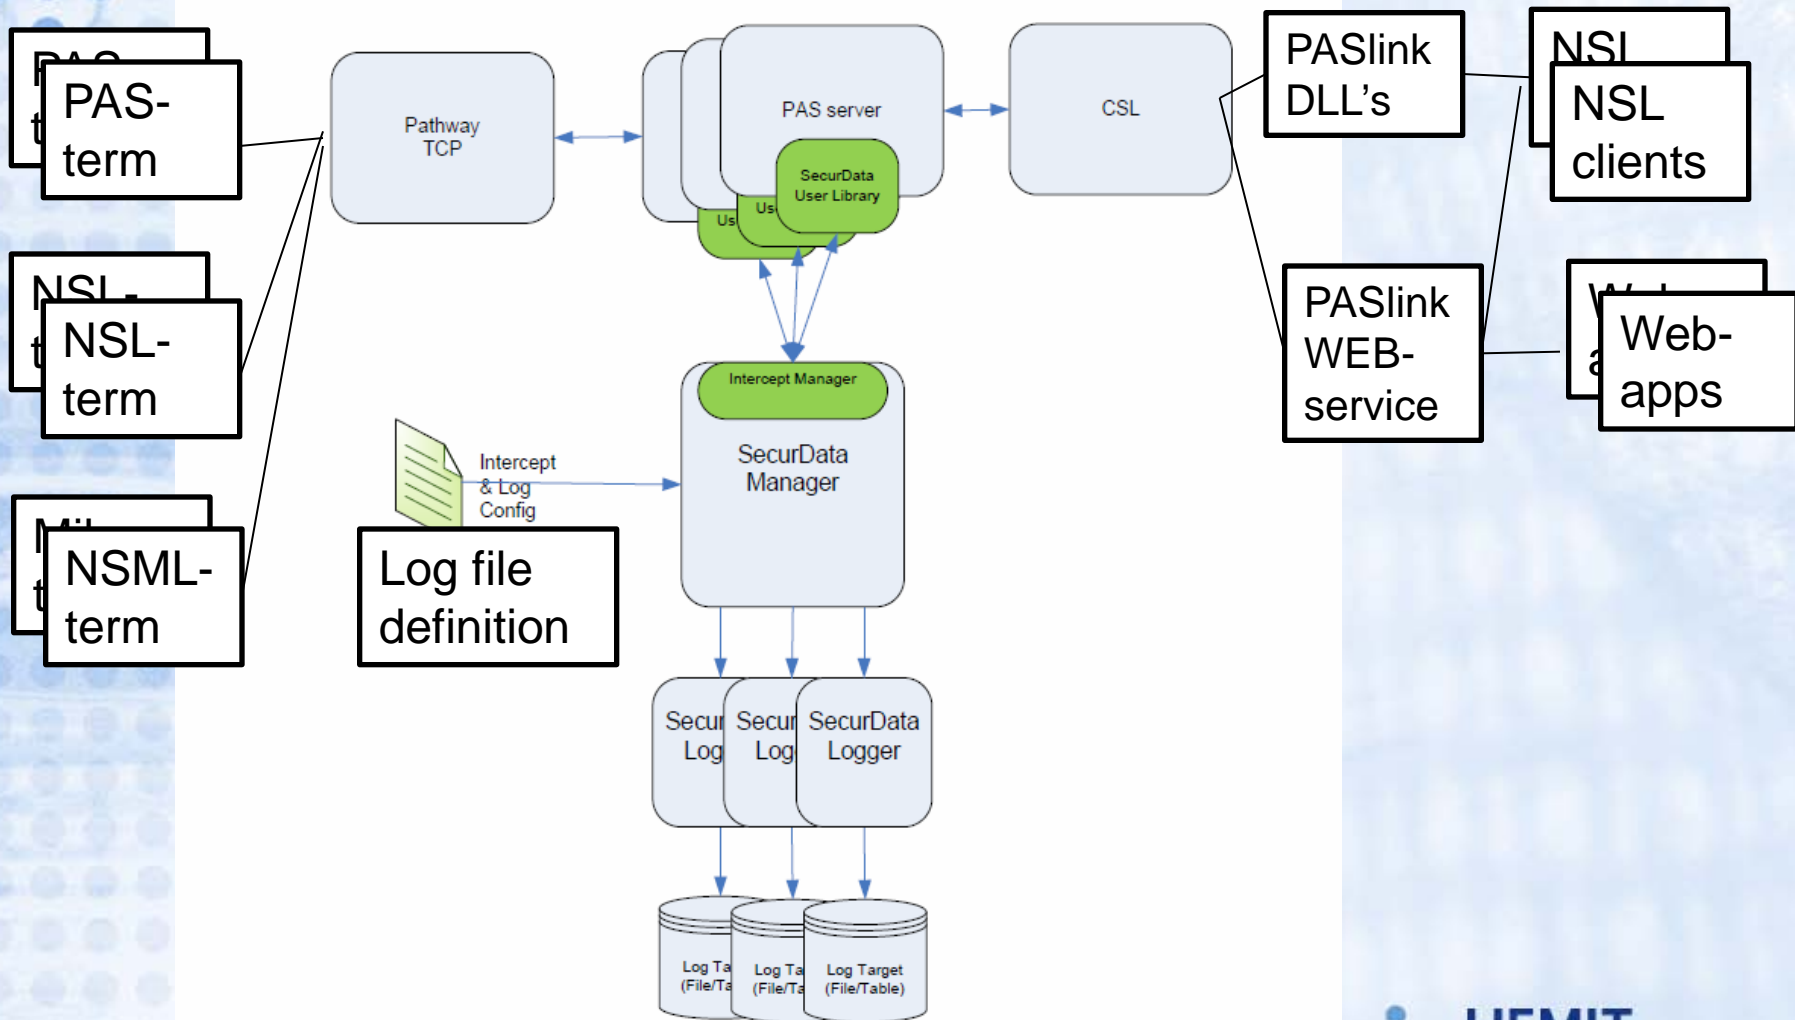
PAS-t
PAS-term

NSL-t
NSL-term

Mi t
NSML-term

Pathway TCP

PAS server

SecurData User Library

Us

Us

CSL

PASlink DLL's

NSL
NSL clients

PASlink WEB-service

Web-a
Web-apps

Intercept Manager

SecurData Manager

Intercept & Log Config

Log file definition

Secur Log

Secur Log

SecurData Logger

Log Ta (File/Ta

Log Ta (File/Ta

Log Target (File/Table)

UEMIT